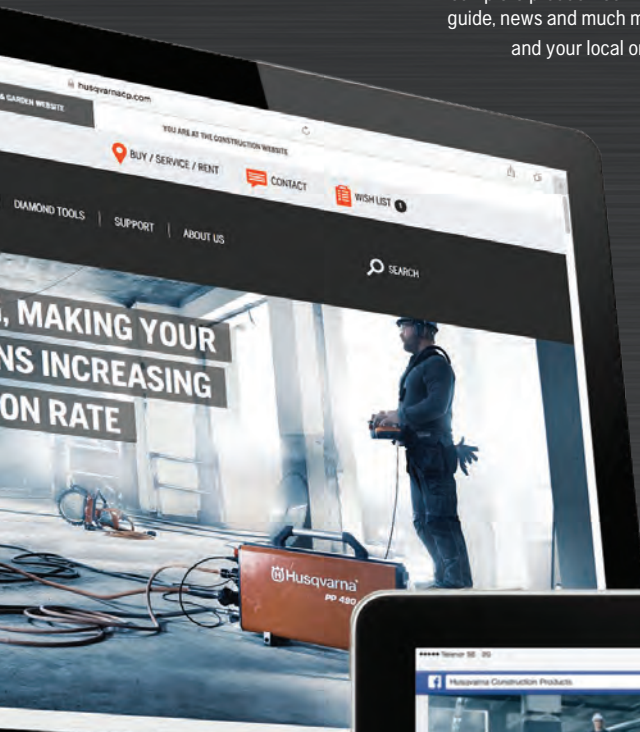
guide, news and much m
and your local o

husqvarnacp.com
& GARDEN WEBSITE
YOU ARE AT THE CONSTRUCTION WEBSITE
BUY / SERVICE / RENT
CONTACT
WISH LIST 0
DIAMOND TOOLS | SUPPORT | ABOUT US
SEARCH

, MAKING YOUR
NS INCREASING
ON RATE

Husqvarna
PP 490

Telenor SE 3G
Husqvarna Construction Products